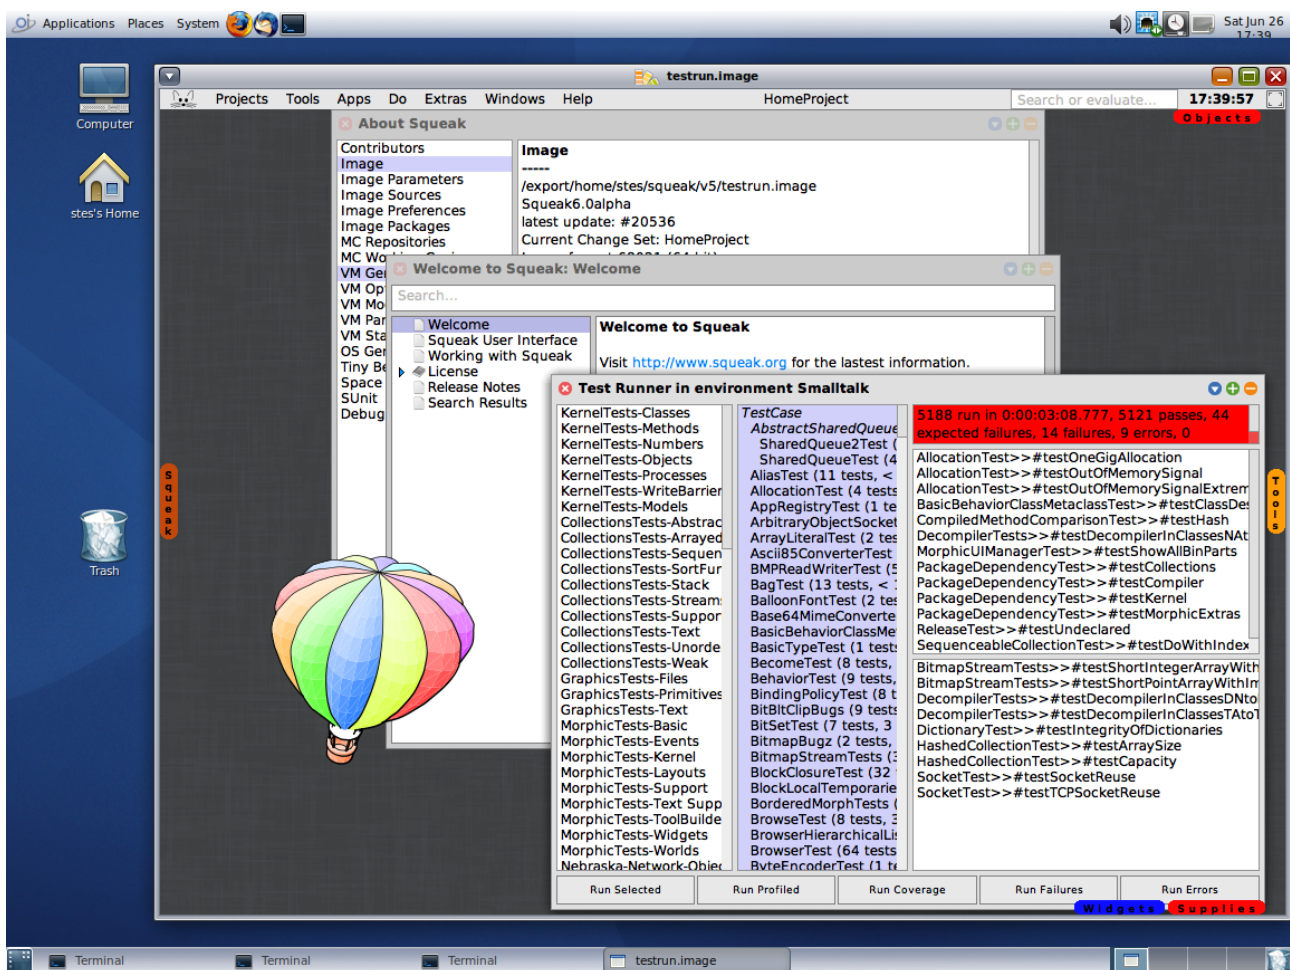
Applications Places System

Sat Jun 26 17:39

Computer

stes's Home

Trash

testrun.image

Projects Tools Apps Do Extras Windows Help HomeProject Search or evaluate... 17:39:57

Objects

About Squeak

Contributors
Image
Image Parameters
Image Sources
Image Preferences
Image Packages
MC Repositories
MC Wo
VM Ge
VM Op
VM Mo
VM Pa
VM Sta
OS Ge
Tiny Be
Space
SUnit
Debug

Image
-----
/export/home/stes/squeak/v5/testrun.image
Squeak6.0alpha
latest update: #20536
Current Change Set: HomeProject

Welcome to Squeak: Welcome

Search...

Welcome
Squeak User Interface
Working with Squeak
License
Release Notes
Search Results

Welcome to Squeak

Visit http://www.squeak.org for the lastest information.

Squeak

Test Runner in environment Smalltalk

KernelTests-Classes
KernelTests-Methods
KernelTests-Numbers
KernelTests-Objects
KernelTests-Processes
KernelTests-WriteBarrier
KernelTests-Models
CollectionsTests-Abstrac
CollectionsTests-Arrayed
CollectionsTests-Sequen
CollectionsTests-SortFur
CollectionsTests-Stack
CollectionsTests-Stream
CollectionsTests-Suppor
CollectionsTests-Text
CollectionsTests-Unorde
CollectionsTests-Weak
GraphicsTests-Files
GraphicsTests-Primitives
GraphicsTests-Text
MorphicTests-Basic
MorphicTests-Events
MorphicTests-Kernel
MorphicTests-Layouts
MorphicTests-Support
MorphicTests-Text Supp
MorphicTests-ToolBuilde
MorphicTests-Widgets
MorphicTests-Worlds
Nebraska-Network-Objec

TestCase
AbstractSharedQueue
SharedQueue2Test (
SharedQueueTest (4
AliasTest (11 tests, <
AllocationTest (4 tests
AppRegistryTest (1 te
ArbitraryObjectSocket
ArrayLiteralTest (2 tes
Ascii85ConverterTest
BMPReadWriterTest (5
BagTest (13 tests, <
BalloonFontTest (2 tes
Base64MimeConverte
BasicBehaviorClassMe
BasicTypeTest (1 tests
BecomeTest (8 tests,
BehaviorTest (9 tests,
BindingPolicyTest (8 t
BitBltClipBugs (9 tests
BitSetTest (7 tests, 3
BitmapBugz (2 tests,
BitmapStreamTests (
BlockClosureTest (32
BlockLocalTemporarie
BorderedMorphTests (
BrowseTest (8 tests, 3
BrowserHierarchicalLi
BrowserTest (64 tests
ByteEncoderTest (1 te

5188 run in 0:00:03:08.777, 5121 passes, 44 expected failures, 14 failures, 9 errors, 0

AllocationTest>>#testOneGigAllocation
AllocationTest>>#testOutOfMemorySignal
AllocationTest>>#testOutOfMemorySignalExtrem
BasicBehaviorClassMetaclassTest>>#testClassDe
CompiledMethodComparisonTest>>#testHash
DecompilerTests>>#testDecompilerInClassesNAt
MorphicUIManagerTest>>#testShowAllBinParts
PackageDependencyTest>>#testCollections
PackageDependencyTest>>#testCompiler
PackageDependencyTest>>#testKernel
PackageDependencyTest>>#testMorphicExtras
ReleaseTest>>#testUndeclared
SequenceableCollectionTest>>#testDoWithIndex

BitmapStreamTests>>#testShortIntegerArrayWith
BitmapStreamTests>>#testShortPointArrayWithIn
DecompilerTests>>#testDecompilerInClassesDNto
DecompilerTests>>#testDecompilerInClassesTAtoT
DictionaryTest>>#testIntegrityOfDictionaries
HashedCollectionTest>>#testArraySize
HashedCollectionTest>>#testCapacity
SocketTest>>#testSocketReuse
SocketTest>>#testTCPSocketReuse

Run Selected Run Profiled Run Coverage Run Failures Run Errors

Tools

Widgets Supplies

Terminal Terminal Terminal testrun.image